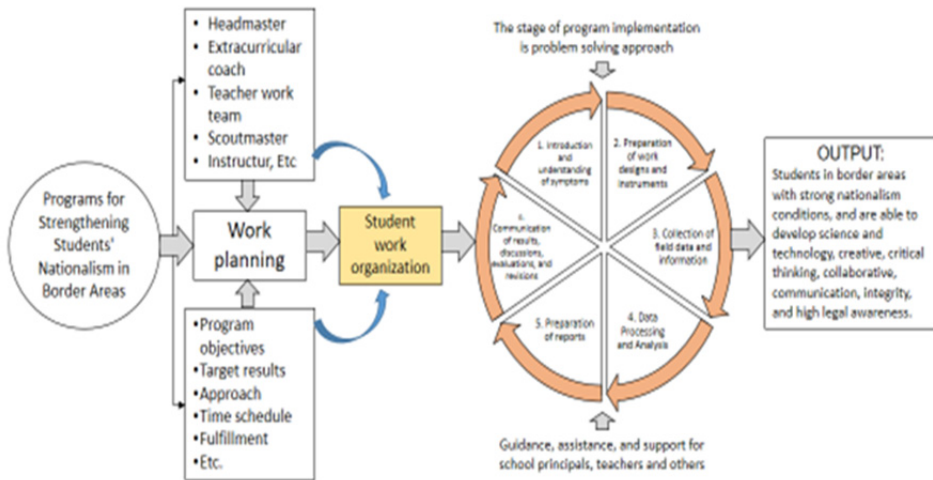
Programs for Strengthening Students' Nationalism in Border Areas

• Headmaster
• Extracurricular coach
• Teacher work team
• Scoutmaster
• Instructur, Etc

Work planning

•Program objectives
•Target results
•Approach
•Time schedule
•Fulfillment
•Etc.

Student work organization

The stage of program implementation is problem solving approach

1. Introduction and understanding of symptoms

2. Preparation of work designs and instruments

3. Collection of field data and information

4. Data Processing and Analysis

5. Preparation of reports

6. Communication of results, discussions, evaluations, and revisions

Guidance, assistance, and support for school principals, teachers and others

OUTPUT:
Students in border areas with strong nationalism conditions, and are able to develop science and technology, creative, critical thinking, collaborative, communication, integrity, and high legal awareness.